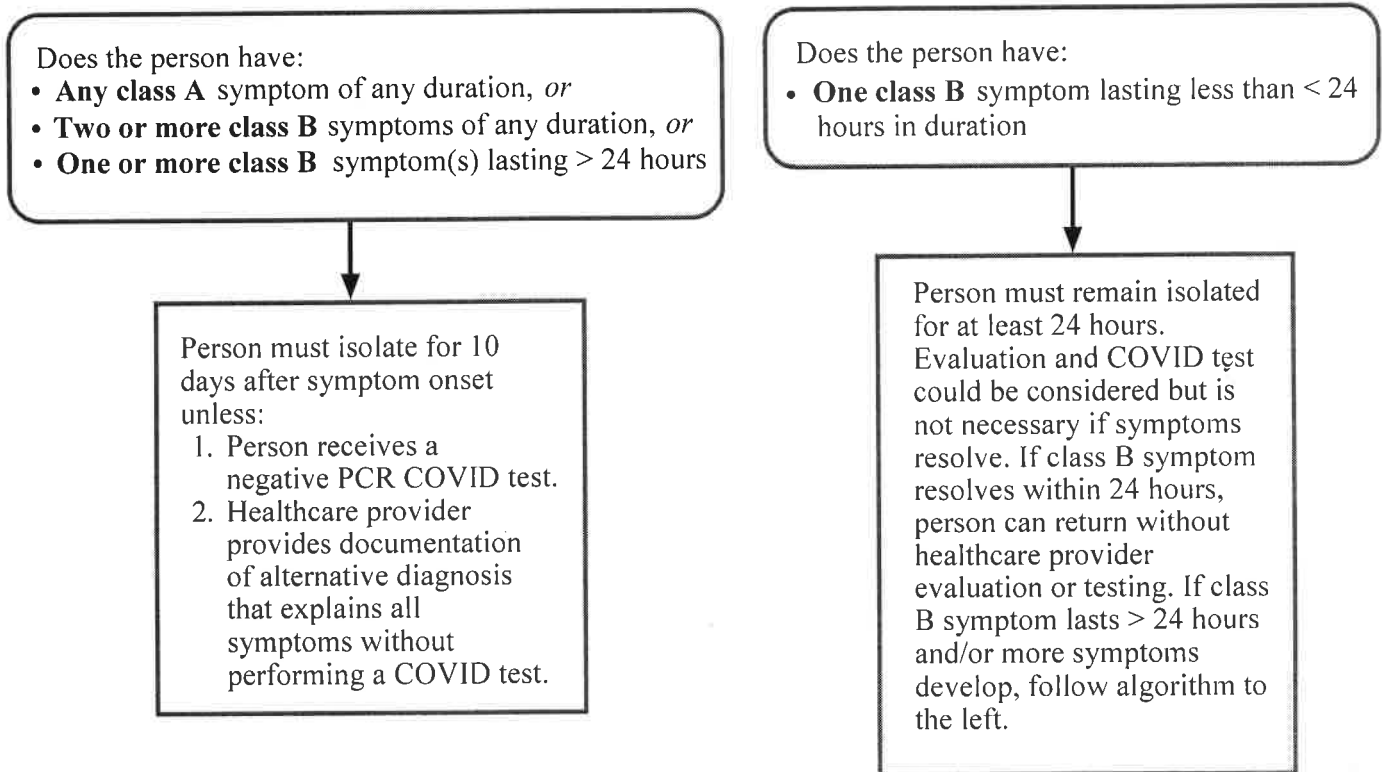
Does the person have:
• **Any class A** symptom of any duration, *or*
• **Two or more class B** symptoms of any duration, *or*
• **One or more class B** symptom(s) lasting > 24 hours

Person must isolate for 10 days after symptom onset unless:
1. Person receives a negative PCR COVID test.
2. Healthcare provider provides documentation of alternative diagnosis that explains all symptoms without performing a COVID test.

Does the person have:
• **One class B** symptom lasting less than < 24 hours in duration

Person must remain isolated for at least 24 hours. Evaluation and COVID test could be considered but is not necessary if symptoms resolve. If class B symptom resolves within 24 hours, person can return without healthcare provider evaluation or testing. If class B symptom lasts > 24 hours and/or more symptoms develop, follow algorithm to the left.